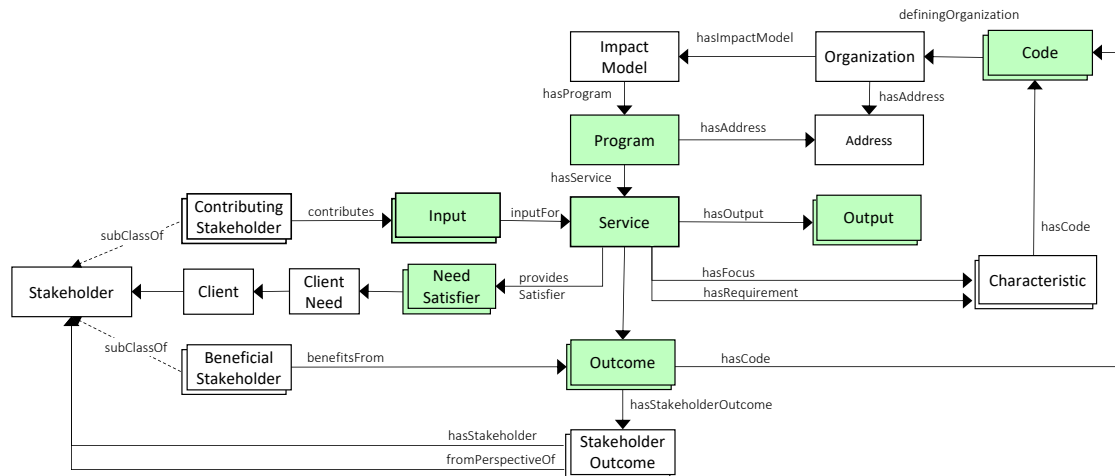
definingOrganization

Impact Model

hasImpactModel

Organization

Code

hasProgram

hasAddress

Program

hasAddress

Address

hasService

Contributing Stakeholder

contributes

Input

inputFor

Service

hasOutput

Output

hasCode

subClassOf

Stakeholder

Client

Client Need

Need Satisfier

provides Satisfier

hasFocus

hasRequirement

Characteristic

subClassOf

Beneficial Stakeholder

benefitsFrom

Outcome

hasCode

hasStakeholderOutcome

hasStakeholder

fromPerspectiveOf

Stakeholder Outcome